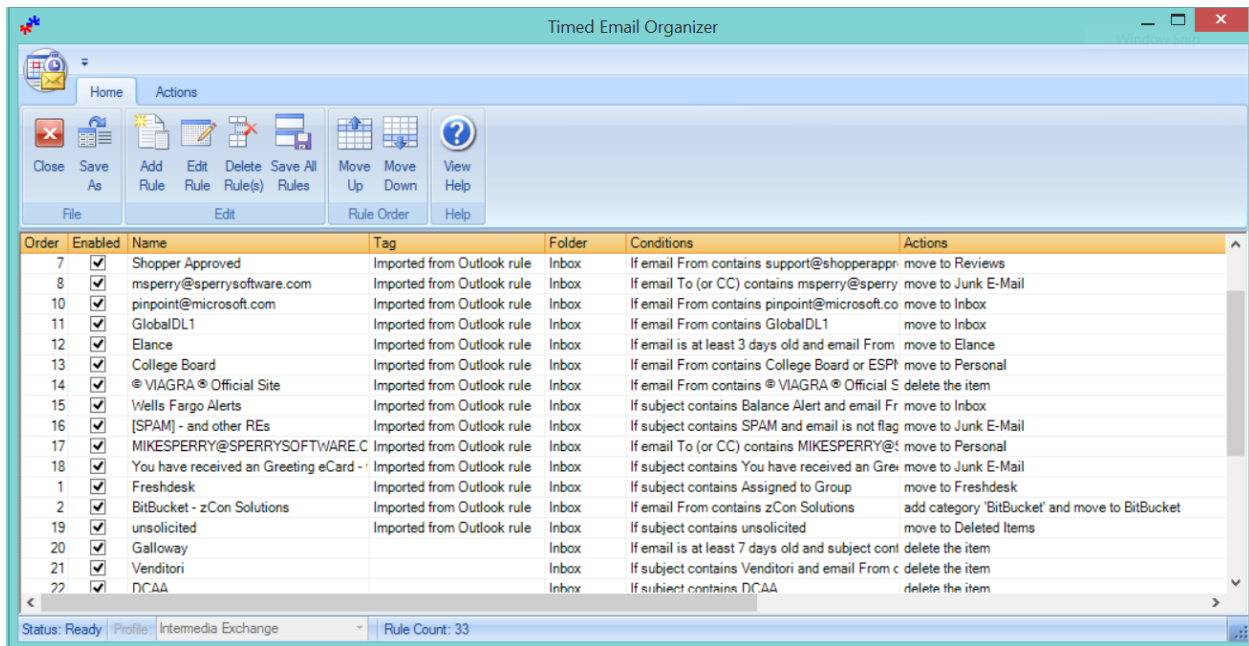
Timed Email Organizer

Home Actions

Close Save As
File

Add Rule Edit Rule Delete Rule(s) Save All Rules
Edit

Move Up Move Down
Rule Order

View Help
Help

| Order | Enabled | Name | Tag | Folder | Conditions | Actions |
|---|---|---|---|---|---|---|
| 7 | ☑ | Shopper Approved | Imported from Outlook rule | Inbox | If email From contains support@shopperappr | move to Reviews |
| 8 | ☑ | msperry@sperrysoftware.com | Imported from Outlook rule | Inbox | If email To (or CC) contains msperry@sperry | move to Junk E-Mail |
| 10 | ☑ | pinpoint@microsoft.com | Imported from Outlook rule | Inbox | If email From contains pinpoint@microsoft.co | move to Inbox |
| 11 | ☑ | GlobalDL1 | Imported from Outlook rule | Inbox | If email From contains GlobalDL1 | move to Inbox |
| 12 | ☑ | Elance | Imported from Outlook rule | Inbox | If email is at least 3 days old and email From | move to Elance |
| 13 | ☑ | College Board | Imported from Outlook rule | Inbox | If email From contains College Board or ESPN | move to Personal |
| 14 | ☑ | ® VIAGRA ® Official Site | Imported from Outlook rule | Inbox | If email From contains ® VIAGRA ® Official S | delete the item |
| 15 | ☑ | Wells Fargo Alerts | Imported from Outlook rule | Inbox | If subject contains Balance Alert and email Fr | move to Inbox |
| 16 | ☑ | [SPAM] - and other REs | Imported from Outlook rule | Inbox | If subject contains SPAM and email is not flag | move to Junk E-Mail |
| 17 | ☑ | MIKESPERRY@SPERRYSOFTWARE.C | Imported from Outlook rule | Inbox | If email To (or CC) contains MIKESPERRY@S | move to Personal |
| 18 | ☑ | You have received an Greeting eCard - | Imported from Outlook rule | Inbox | If subject contains You have received an Gre | move to Junk E-Mail |
| 1 | ☑ | Freshdesk | Imported from Outlook rule | Inbox | If subject contains Assigned to Group | move to Freshdesk |
| 2 | ☑ | BitBucket - zCon Solutions | Imported from Outlook rule | Inbox | If email From contains zCon Solutions | add category 'BitBucket' and move to BitBucket |
| 19 | ☑ | unsolicited | Imported from Outlook rule | Inbox | If subject contains unsolicited | move to Deleted Items |
| 20 | ☑ | Galloway | | Inbox | If email is at least 7 days old and subject cont | delete the item |
| 21 | ☑ | Venditori | | Inbox | If subject contains Venditori and email From c | delete the item |
| 22 | ☑ | DCAA | | Inbox | If subject contains DCAA | delete the item |

Status: Ready Profile: Intermedia Exchange Rule Count: 33